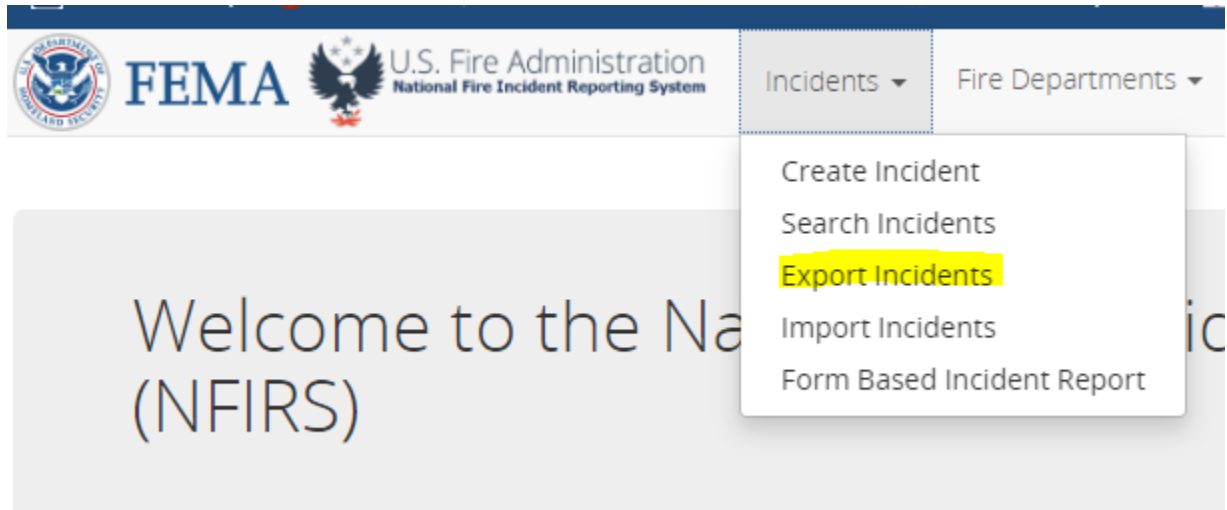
U.S. DEPARTMENT OF HOMELAND SECURITY FEMA U.S. Fire Administration National Fire Incident Reporting System

Incidents

Fire Departments

Create Incident
Search Incidents
Export Incidents
Import Incidents
Form Based Incident Report

Welcome to the Na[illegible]ic (NFIRS)